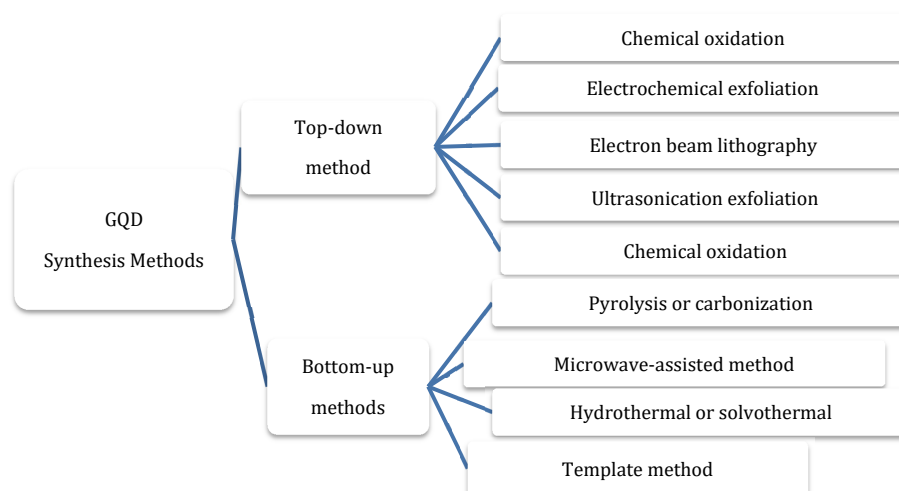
GQD
Synthesis Methods

Top-down
method

Chemical oxidation

Electrochemical exfoliation

Electron beam lithography

Ultrasonication exfoliation

Chemical oxidation

Bottom-up
methods

Pyrolysis or carbonization

Microwave-assisted method

Hydrothermal or solvothermal

Template method